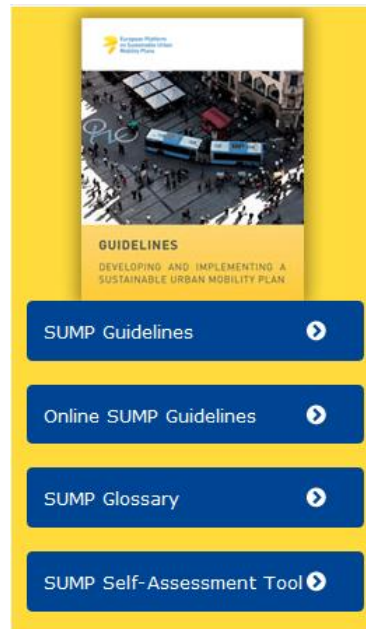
European Platform on Sustainable Urban Mobility Plans

GUIDELINES

DEVELOPING AND IMPLEMENTING A SUSTAINABLE URBAN MOBILITY PLAN

SUMP Guidelines

Online SUMP Guidelines

SUMP Glossary

SUMP Self-Assessment Tool